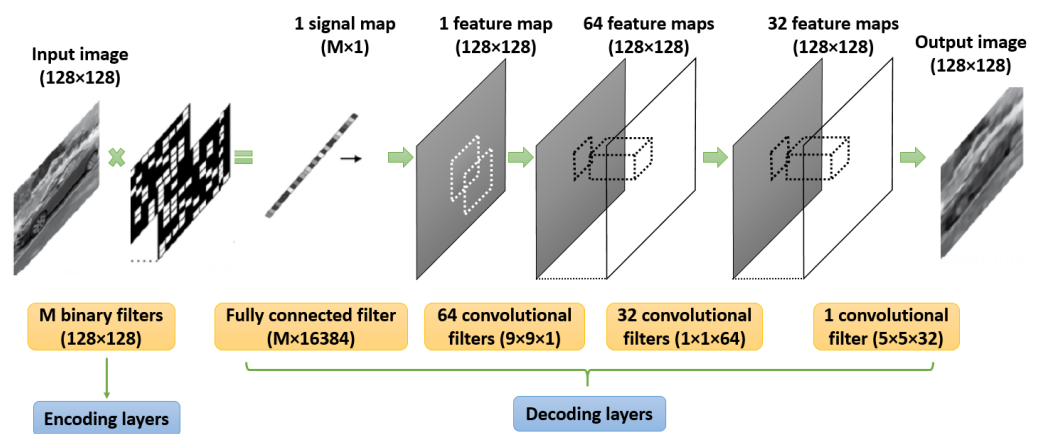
Input image
(128×128)

1 signal map
(M×1)

1 feature map
(128×128)

64 feature maps
(128×128)

32 feature maps
(128×128)

Output image
(128×128)

M binary filters
(128×128)

Fully connected filter
(M×16384)

64 convolutional
filters (9×9×1)

32 convolutional
filters (1×1×64)

1 convolutional
filter (5×5×32)

Encoding layers

Decoding layers